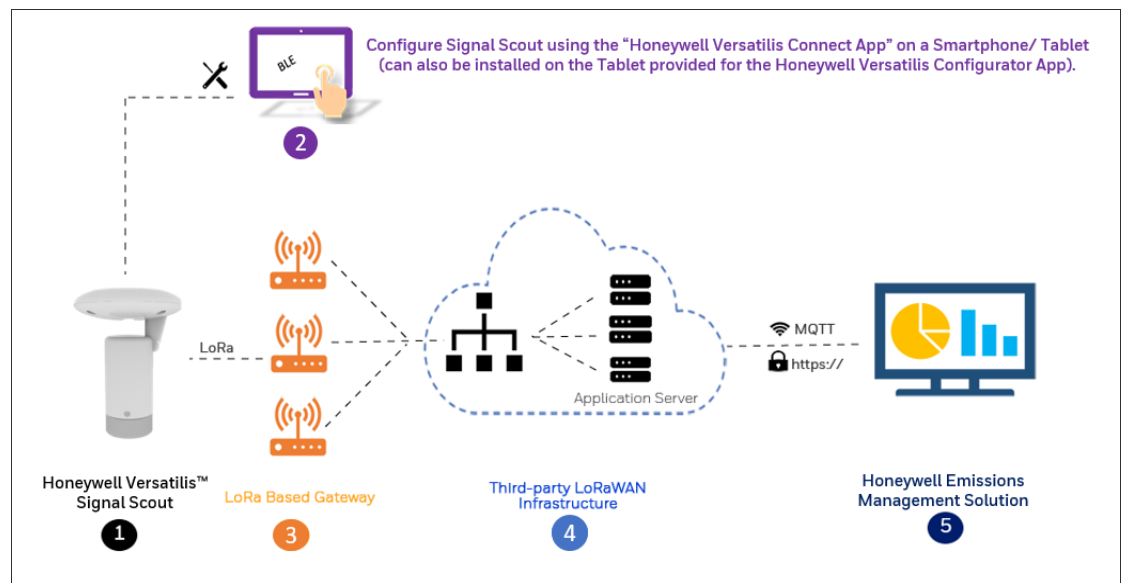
BLE

Configure Signal Scout using the “Honeywell Versatilis Connect App” on a Smartphone/ Tablet (can also be installed on the Tablet provided for the Honeywell Versatilis Configurator App).

2

LoRa

MQTT

https://

Application Server

Honeywell Versatilis™ Signal Scout

1

LoRa Based Gateway

3

Third-party LoRaWAN Infrastructure

4

Honeywell Emissions Management Solution

5